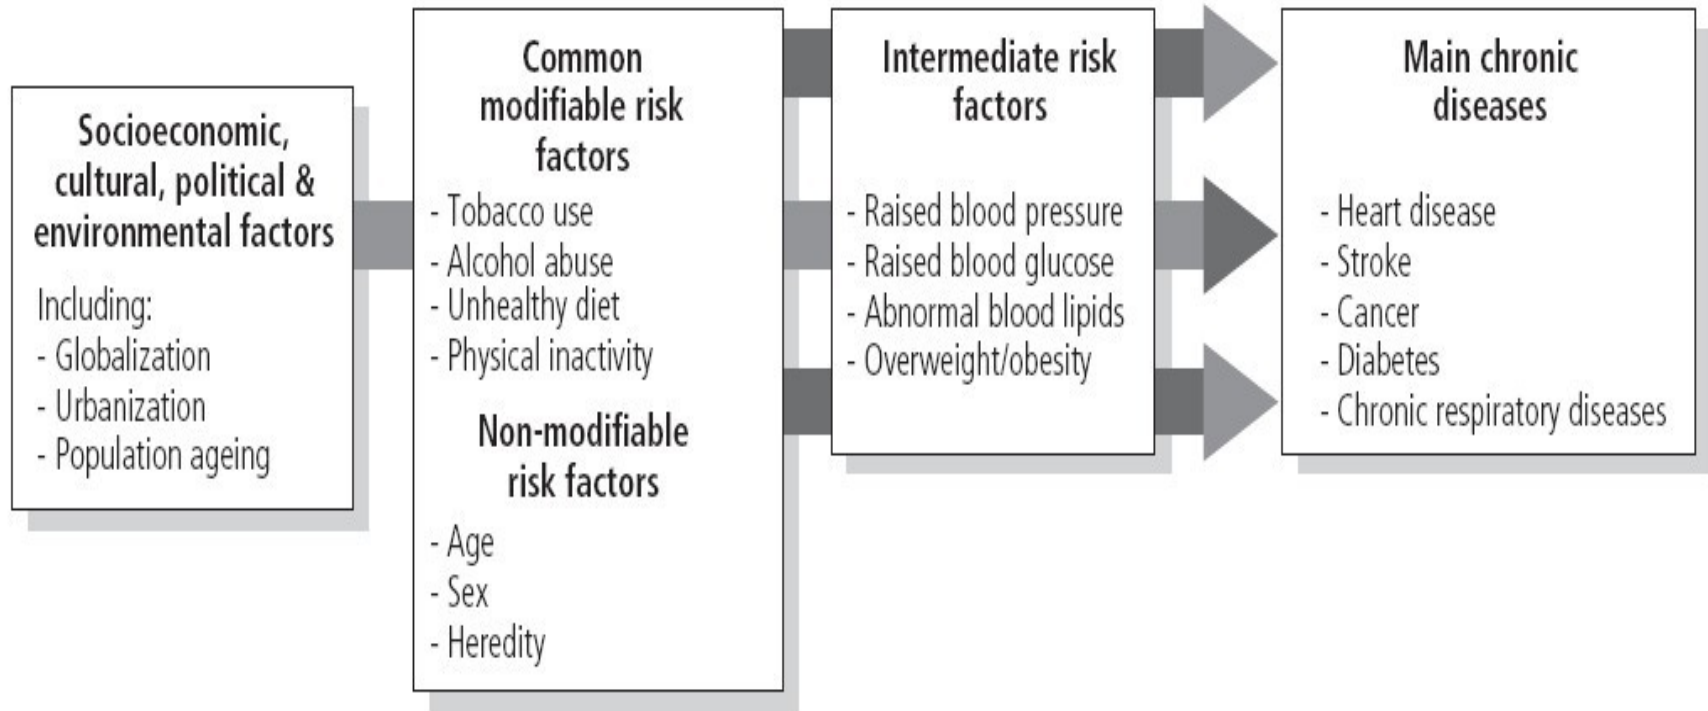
Socioeconomic, cultural, political & environmental factors

Including:
- Globalization
- Urbanization
- Population ageing

Common modifiable risk factors

- Tobacco use
- Alcohol abuse
- Unhealthy diet
- Physical inactivity

Non-modifiable risk factors

- Age
- Sex
- Heredity

Intermediate risk factors

- Raised blood pressure
- Raised blood glucose
- Abnormal blood lipids
- Overweight/obesity

Main chronic diseases

- Heart disease
- Stroke
- Cancer
- Diabetes
- Chronic respiratory diseases